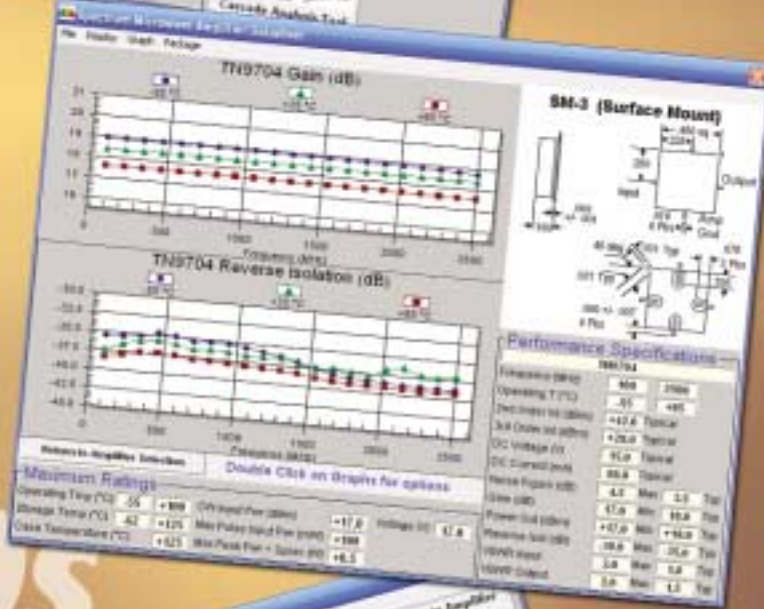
Cascade Analysis Tool

File Reader Graph Package

TN9704 Gain (dB)

-55 °C

+25 °C

+85 °C

Frequency (MHz)

TN9704 Reverse Isolation (dB)

-55 °C

+25 °C

+85 °C

Frequency (MHz)

SM-3 (Surface Mount)

Input

Output

Performance Specifications

TN9704

Frequency (MHz) 500 2500

Operating T (°C) -55 +85

Return to Amplifier Selection

Double Click on Graphs for options

Maximum Ratings

Operating Temp (°C) -55 +100

Storage Temp (°C) -62 +125

Case Temperature (°C) +125

CW Input Pwr (dBm)

Max Pulse Input Pwr (mW) +17.0

Max Peak Pwr + Spike (W) +100

Voltage (V) 17.0

+0.5

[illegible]